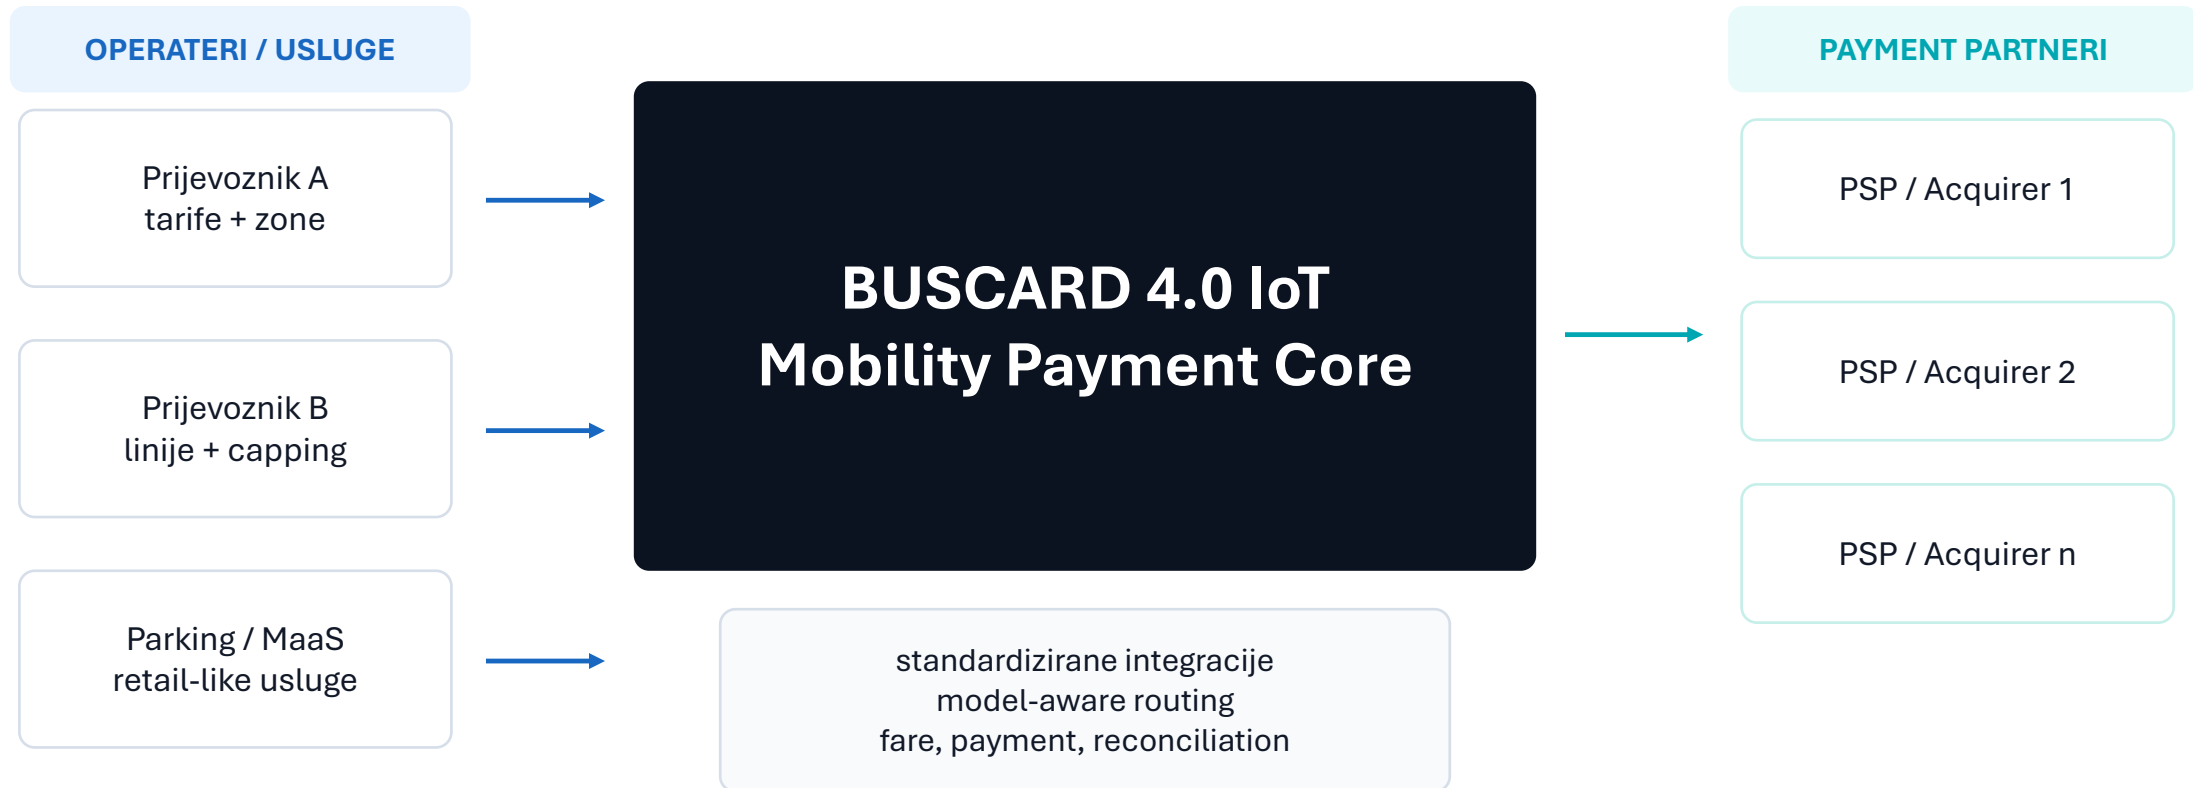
OPERATERI / USLUGE

Prijevoznik A
tarife + zone

Prijevoznik B
linije + capping

Parking / MaaS
retail-like usluge

BUSCARD 4.0 IoT
Mobility Payment Core

standardizirane integracije
model-aware routing
fare, payment, reconciliation

PAYMENT PARTNERI

PSP / Acquirer 1

PSP / Acquirer 2

PSP / Acquirer n